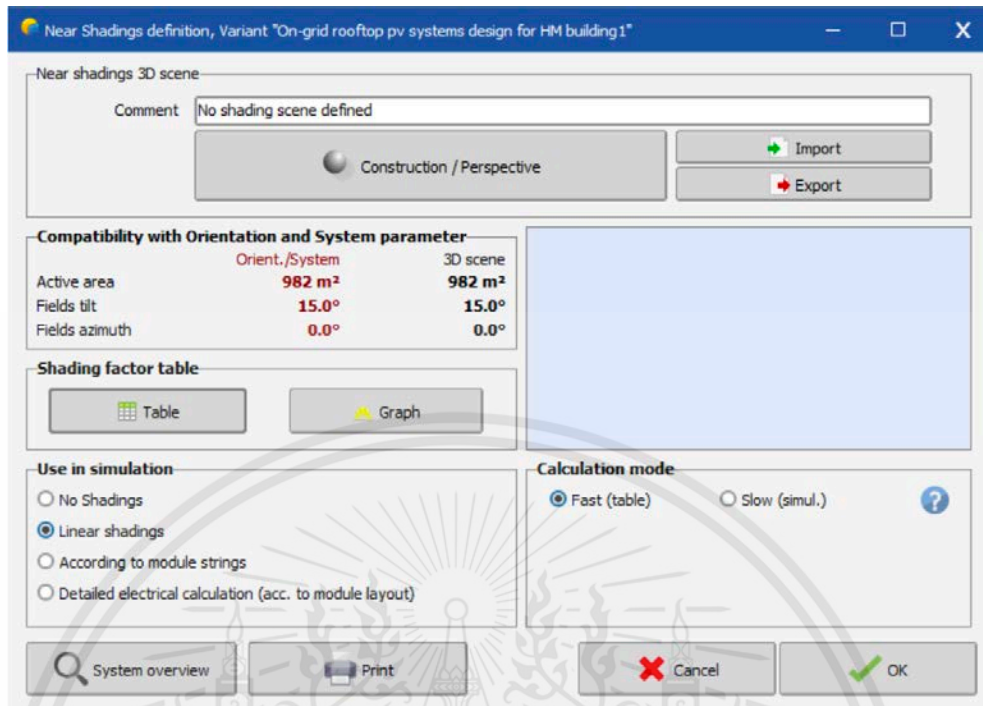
Near Shadings definition, Variant "On-grid rooftop pv systems design for HM building1"

Near shadings 3D scene

Comment No shading scene defined

Construction / Perspective

Import

Export

Compatibility with Orientation and System parameter

| | Orient./System | 3D scene |
|---|---|---|
| Active area | 982 m² | 982 m² |
| Fields tilt | 15.0° | 15.0° |
| Fields azimuth | 0.0° | 0.0° |

Shading factor table

Table

Graph

Use in simulation

No Shadings

Linear shadings

According to module strings

Detailed electrical calculation (acc. to module layout)

Calculation mode

Fast (table)

Slow (simul.)

System overview

Print

Cancel

OK